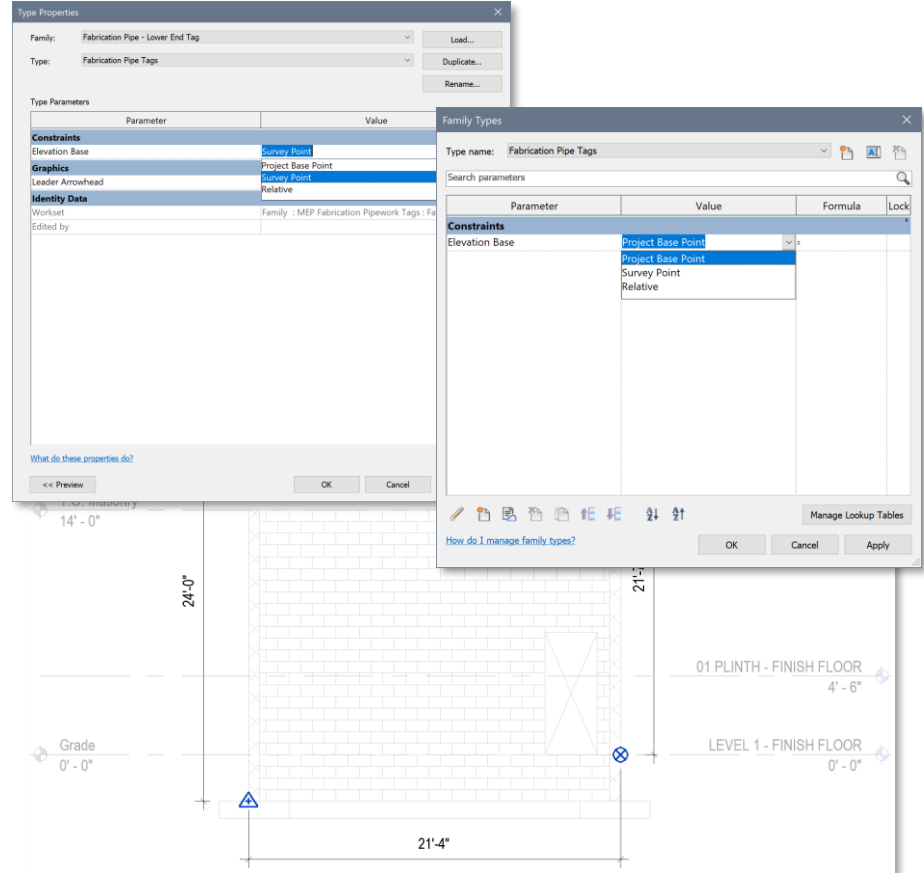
Type Properties

Family: Fabrication Pipe - Lower End Tag
Type: Fabrication Pipe Tags

Load...
Duplicate...
Rename...

Type Parameters

| Parameter | Value |
|---|---|
| **Constraints** | |
| Elevation Base | Survey Point |
| **Graphics** | Project Base Point |
| Leader Arrowhead | Survey Point |
| | Relative |
| **Identity Data** | |
| Workset | Family : MEP Fabrication Pipework Tags : Fa |
| Edited by | |

What do these properties do?

<< Preview
OK
Cancel

Family Types

Type name: Fabrication Pipe Tags

Search parameters

| Parameter | Value | Formula | Lock |
|---|---|---|---|
| **Constraints** | | | |
| Elevation Base | Project Base Point | = | |
| | Project Base Point | | |
| | Survey Point | | |
| | Relative | | |

Manage Lookup Tables

How do I manage family types?

OK
Cancel
Apply

T.O. Masonry
14' - 0"

24'-0"

21'-

01 PLINTH - FINISH FLOOR
4' - 6"

Grade
0' - 0"

LEVEL 1 - FINISH FLOOR
0' - 0"

21'-4"